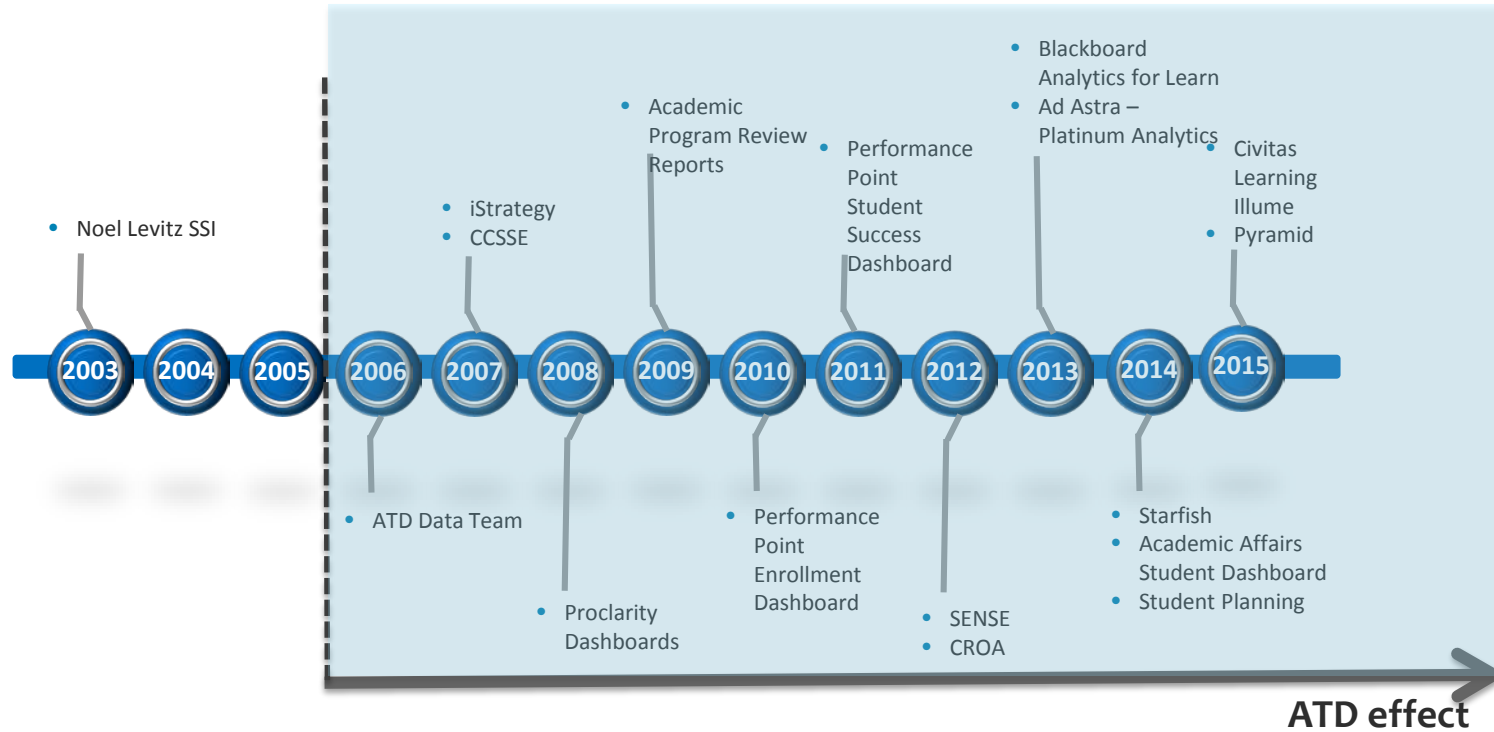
- Noel Levitz SSI

- iStrategy
- CCSSE

- Academic Program Review Reports

- Performance Point Student Success Dashboard

- Blackboard Analytics for Learn
- Ad Astra – Platinum Analytics

- Civitas Learning Illume
- Pyramid

2003 2004 2005 2006 2007 2008 2009 2010 2011 2012 2013 2014 2015

- ATD Data Team

- Proclarity Dashboards

- Performance Point Enrollment Dashboard

- SENSE
- CROA

- Starfish
- Academic Affairs Student Dashboard
- Student Planning

ATD effect